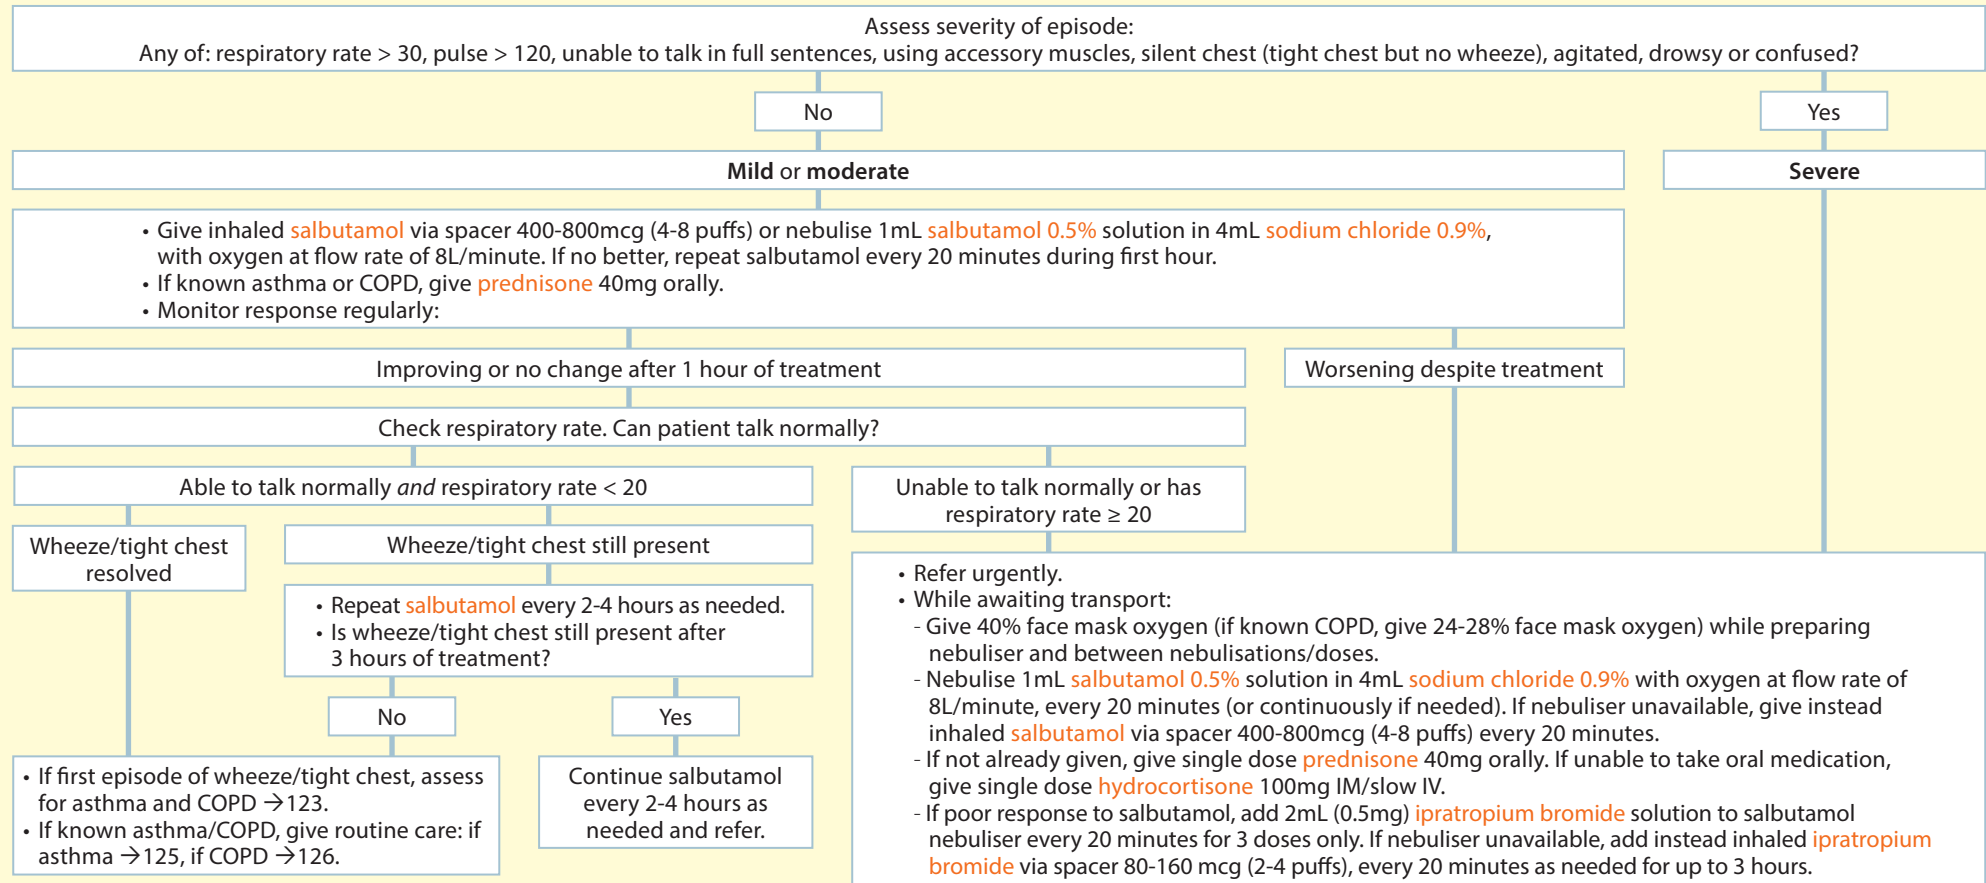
Assess severity of episode:
Any of: respiratory rate > 30, pulse > 120, unable to talk in full sentences, using accessory muscles, silent chest (tight chest but no wheeze), agitated, drowsy or confused?

No

Yes

**Mild** or **moderate**

**Severe**

• Give inhaled salbutamol via spacer 400-800mcg (4-8 puffs) or nebulise 1mL salbutamol 0.5% solution in 4mL sodium chloride 0.9%, with oxygen at flow rate of 8L/minute. If no better, repeat salbutamol every 20 minutes during first hour.
• If known asthma or COPD, give prednisone 40mg orally.
• Monitor response regularly:

Improving or no change after 1 hour of treatment

Worsening despite treatment

Check respiratory rate. Can patient talk normally?

Able to talk normally *and* respiratory rate < 20

Unable to talk normally or has respiratory rate ≥ 20

Wheeze/tight chest resolved

Wheeze/tight chest still present

• Repeat salbutamol every 2-4 hours as needed.
• Is wheeze/tight chest still present after 3 hours of treatment?

No

Yes

• If first episode of wheeze/tight chest, assess for asthma and COPD →123.
• If known asthma/COPD, give routine care: if asthma →125, if COPD →126.

Continue salbutamol every 2-4 hours as needed and refer.

• Refer urgently.
• While awaiting transport:
- Give 40% face mask oxygen (if known COPD, give 24-28% face mask oxygen) while preparing nebuliser and between nebulisations/doses.
- Nebulise 1mL salbutamol 0.5% solution in 4mL sodium chloride 0.9% with oxygen at flow rate of 8L/minute, every 20 minutes (or continuously if needed). If nebuliser unavailable, give instead inhaled salbutamol via spacer 400-800mcg (4-8 puffs) every 20 minutes.
- If not already given, give single dose prednisone 40mg orally. If unable to take oral medication, give single dose hydrocortisone 100mg IM/slow IV.
- If poor response to salbutamol, add 2mL (0.5mg) ipratropium bromide solution to salbutamol nebuliser every 20 minutes for 3 doses only. If nebuliser unavailable, add instead inhaled ipratropium bromide via spacer 80-160 mcg (2-4 puffs), every 20 minutes as needed for up to 3 hours.